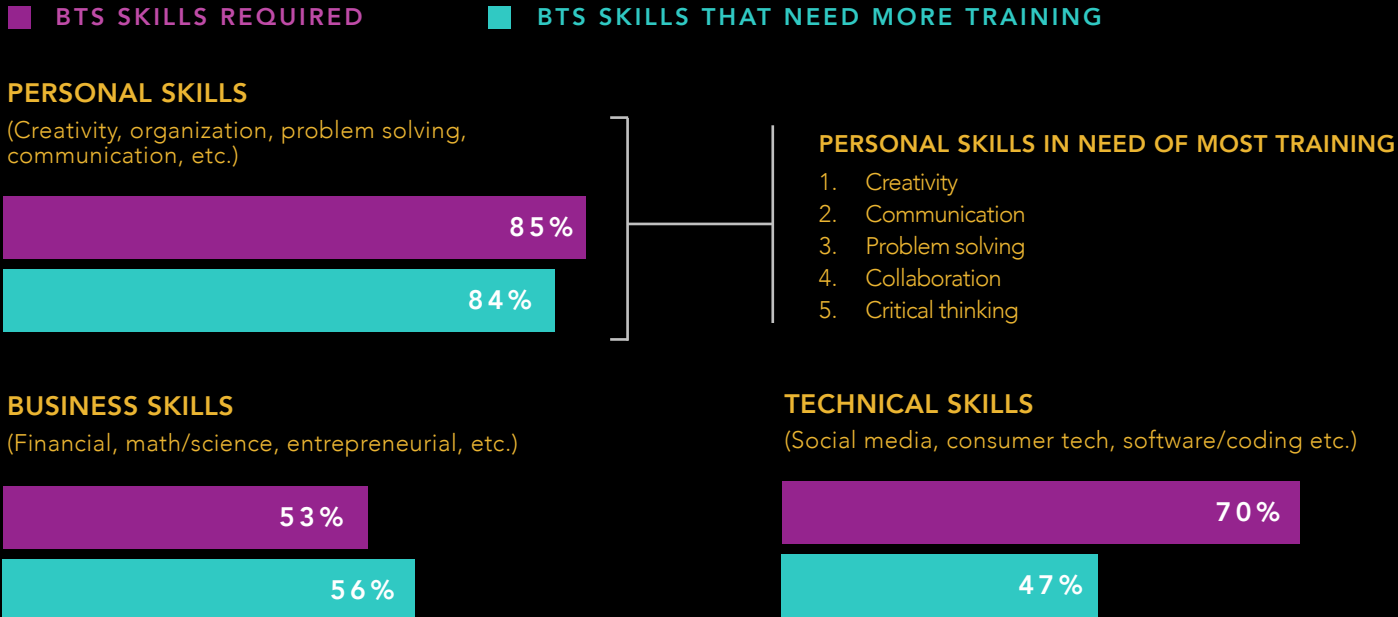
BTS SKILLS REQUIRED
BTS SKILLS THAT NEED MORE TRAINING

PERSONAL SKILLS
(Creativity, organization, problem solving, communication, etc.)

85%
84%

PERSONAL SKILLS IN NEED OF MOST TRAINING
1. Creativity
2. Communication
3. Problem solving
4. Collaboration
5. Critical thinking

BUSINESS SKILLS
(Financial, math/science, entrepreneurial, etc.)

53%
56%

TECHNICAL SKILLS
(Social media, consumer tech, software/coding etc.)

70%
47%